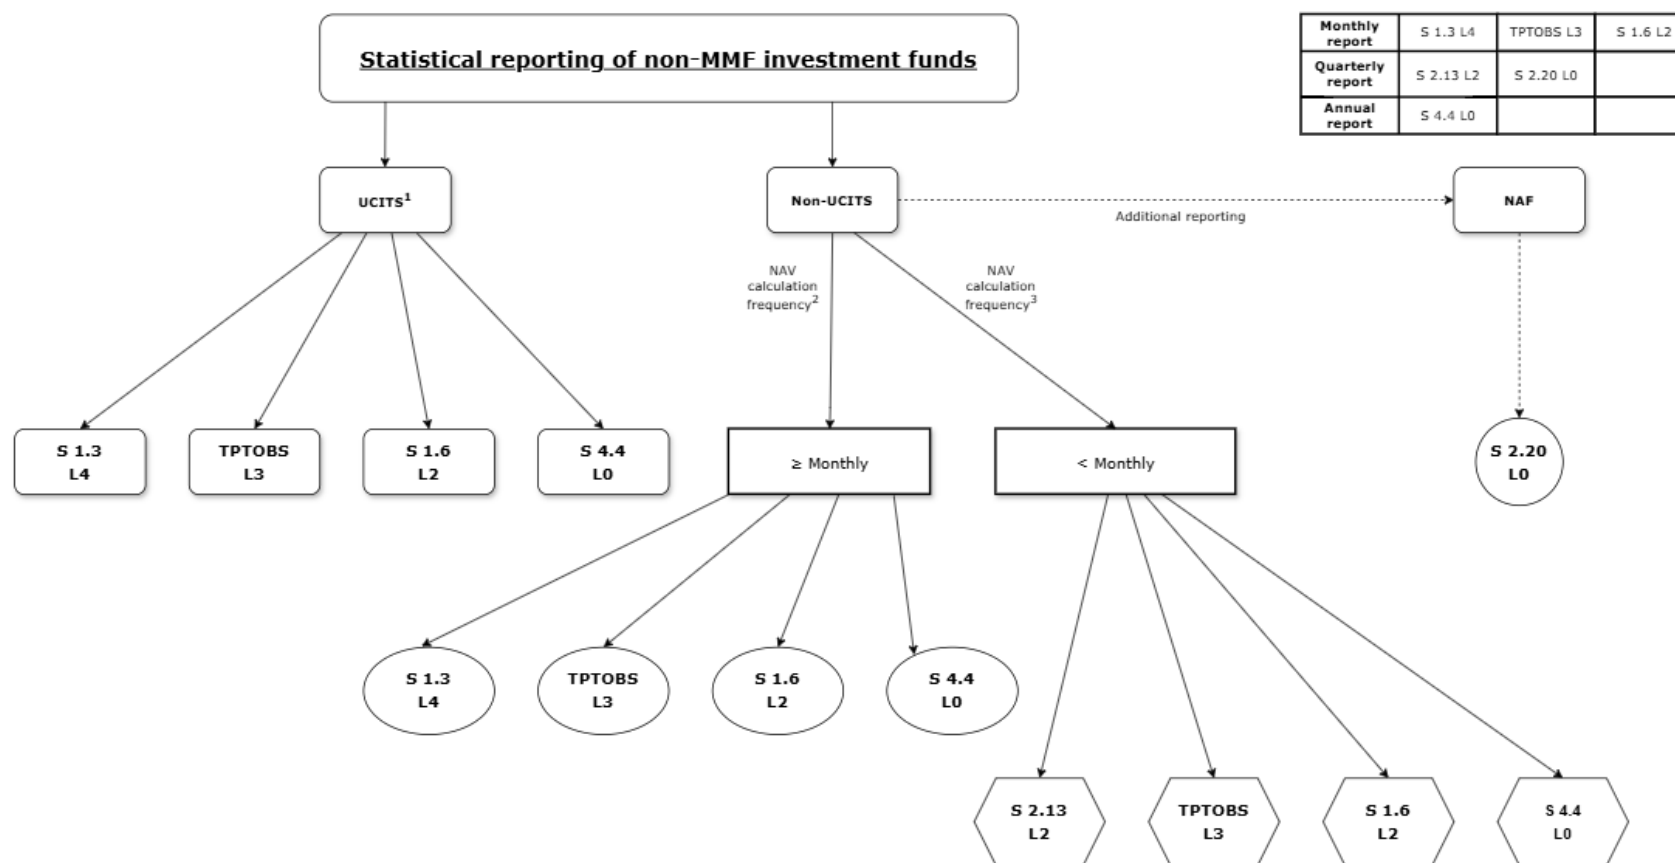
Statistical reporting of non-MMF investment funds

| Monthly report | S 1.3 L4 | TPTOBS L3 | S 1.6 L2 |
|---|---|---|---|
| Quarterly report | S 2.13 L2 | S 2.20 L0 | |
| Annual report | S 4.4 L0 | | |

UCITS$^1$

Non-UCITS

Additional reporting

NAF

NAV calculation frequency$^2$

NAV calculation frequency$^3$

S 1.3 L4

TPTOBS L3

S 1.6 L2

S 4.4 L0

≥ Monthly

< Monthly

S 2.20 L0

S 1.3 L4

TPTOBS L3

S 1.6 L2

S 4.4 L0

S 2.13 L2

TPTOBS L3

S 1.6 L2

S 4.4 L0